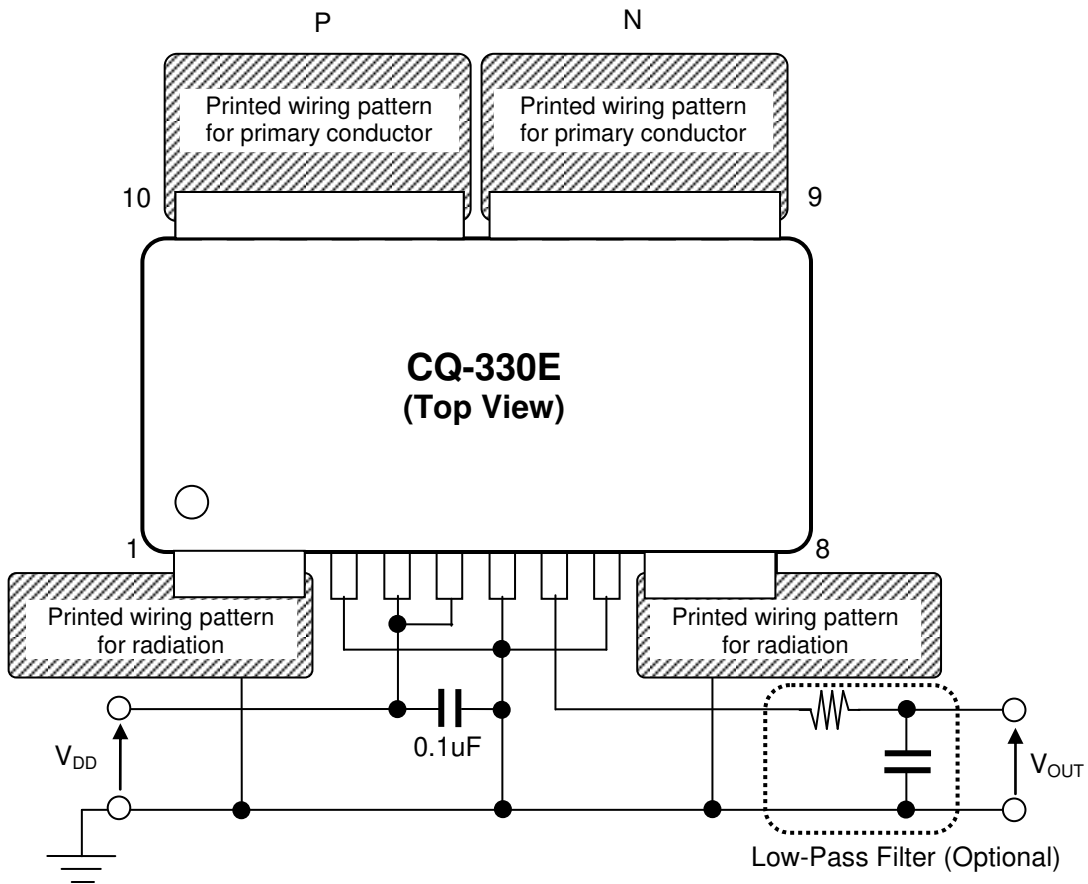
P

N

Printed wiring pattern for primary conductor

Printed wiring pattern for primary conductor

10

9

CQ-330E
(Top View)

1

8

Printed wiring pattern for radiation

Printed wiring pattern for radiation

$V_{DD}$

0.1uF

$V_{OUT}$

Low-Pass Filter (Optional)